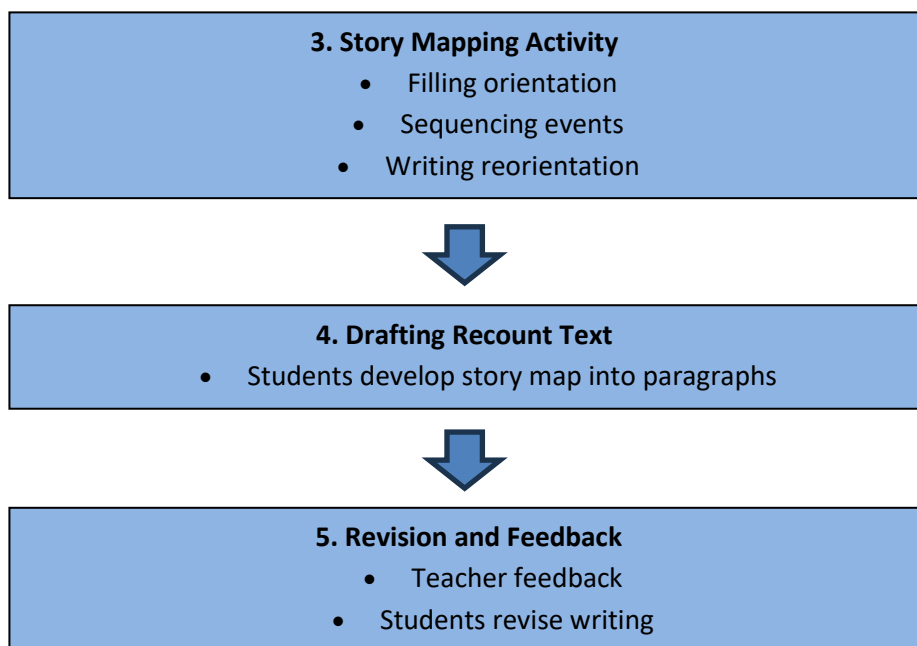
**3. Story Mapping Activity**
- Filling orientation
- Sequencing events
- Writing reorientation

**4. Drafting Recount Text**
- Students develop story map into paragraphs

**5. Revision and Feedback**
- Teacher feedback
- Students revise writing